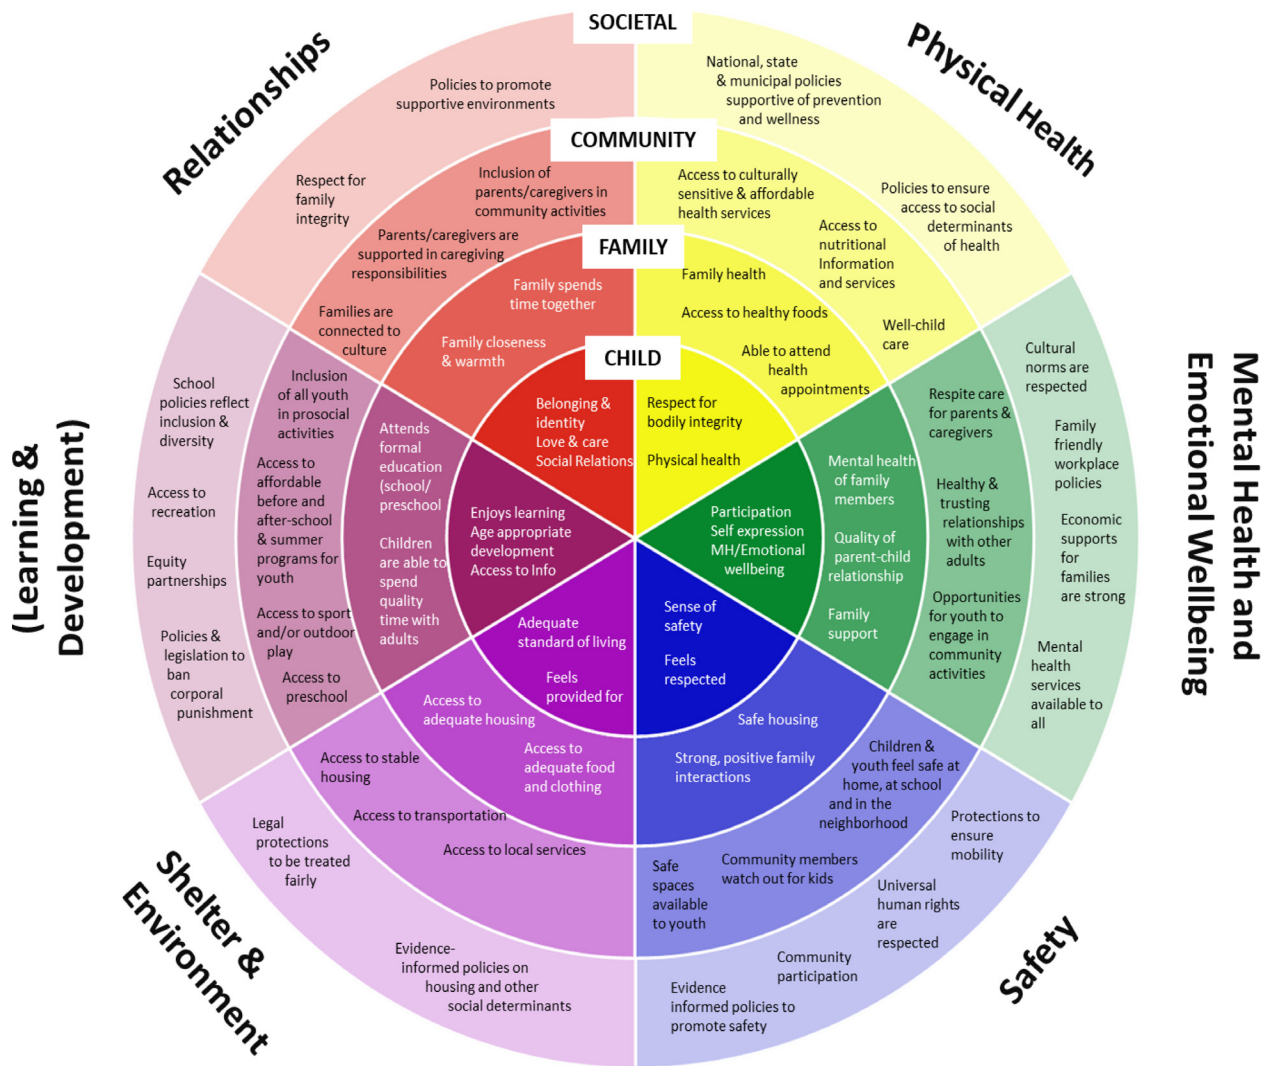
SOCIETAL

Relationships

Physical Health

Policies to promote supportive environments

National, state & municipal policies supportive of prevention and wellness

COMMUNITY

Respect for family integrity

Inclusion of parents/caregivers in community activities

Access to culturally sensitive & affordable health services

Policies to ensure access to social determinants of health

Access to nutritional Information and services

Parents/caregivers are supported in caregiving responsibilities

FAMILY

Family spends time together

Family health

Access to healthy foods

Families are connected to culture

Family closeness & warmth

Well-child care

Able to attend health appointments

CHILD

Belonging & identity
Love & care
Social Relations

Respect for bodily integrity

Physical health

Cultural norms are respected

Mental Health and Emotional Wellbeing

(Learning & Development)

School policies reflect inclusion & diversity

Inclusion of all youth in prosocial activities

Attends formal education (school/ preschool

Enjoys learning
Age appropriate development
Access to Info

Participation
Self expression
MH/Emotional wellbeing

Mental health of family members

Respite care for parents & caregivers

Family friendly workplace policies

Access to recreation

Access to affordable before and after-school & summer programs for youth

Children are able to spend quality time with adults

Healthy & trusting relationships with other adults

Quality of parent-child relationship

Economic supports for families are strong

Equity partnerships

Access to sport and/or outdoor play

Family support

Opportunities for youth to engage in community activities

Policies & legislation to ban corporal punishment

Access to preschool

Adequate standard of living

Feels provided for

Sense of safety

Feels respected

Mental health services available to all

Access to adequate housing

Safe housing

Access to adequate food and clothing

Strong, positive family interactions

Children & youth feel safe at home, at school and in the neighborhood

Access to stable housing

Access to transportation

Protections to ensure mobility

Legal protections to be treated fairly

Access to local services

Safe spaces available to youth

Community members watch out for kids

Universal human rights are respected

Shelter & Environment

Evidence-informed policies on housing and other social determinants

Community participation

Evidence informed policies to promote safety

Safety